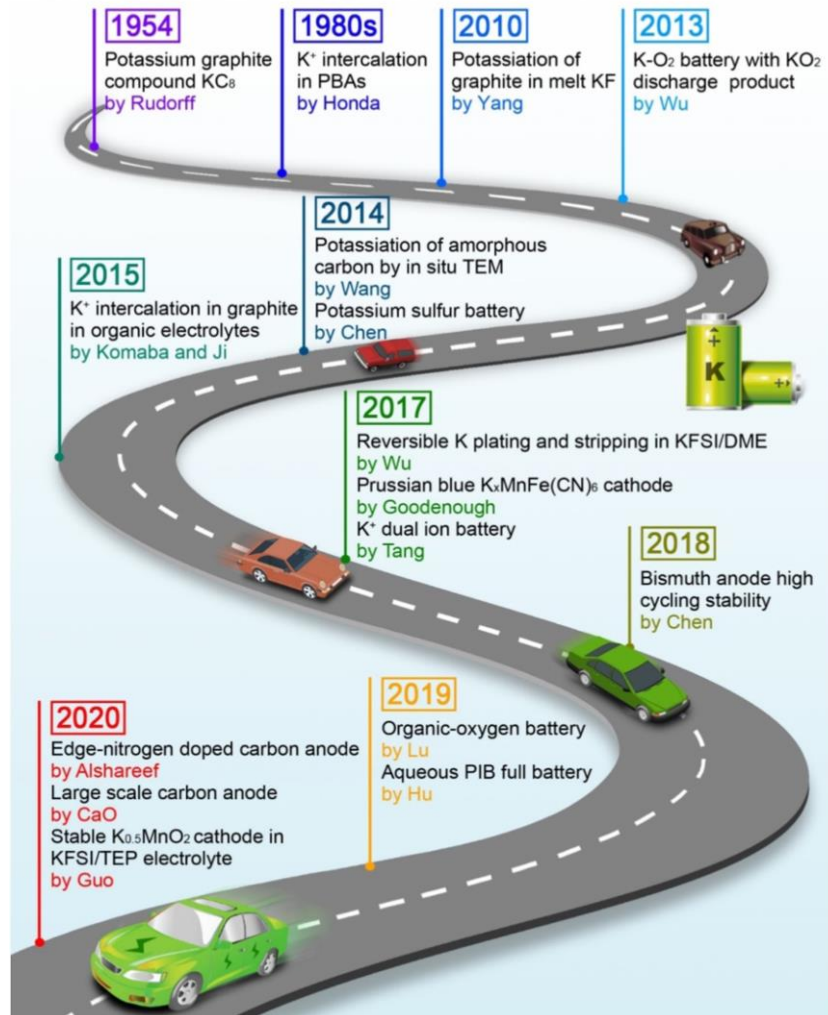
1954
Potassium graphite compound $KC_8$
by Rudorff

1980s
$K^+$ intercalation in PBAs
by Honda

2010
Potassiation of graphite in melt KF
by Yang

2013
$K$-$O_2$ battery with $KO_2$ discharge product
by Wu

2014
Potassiation of amorphous carbon by in situ TEM
by Wang
Potassium sulfur battery
by Chen

2015
$K^+$ intercalation in graphite in organic electrolytes
by Komaba and Ji

K

2017
Reversible K plating and stripping in KFSI/DME
by Wu
Prussian blue $K_xMnFe(CN)_6$ cathode
by Goodenough
$K^+$ dual ion battery
by Tang

2018
Bismuth anode high cycling stability
by Chen

2019
Organic-oxygen battery
by Lu
Aqueous PIB full battery
by Hu

2020
Edge-nitrogen doped carbon anode
by Alshareef
Large scale carbon anode
by CaO
Stable $K_{0.5}MnO_2$ cathode in KFSI/TEP electrolyte
by Guo